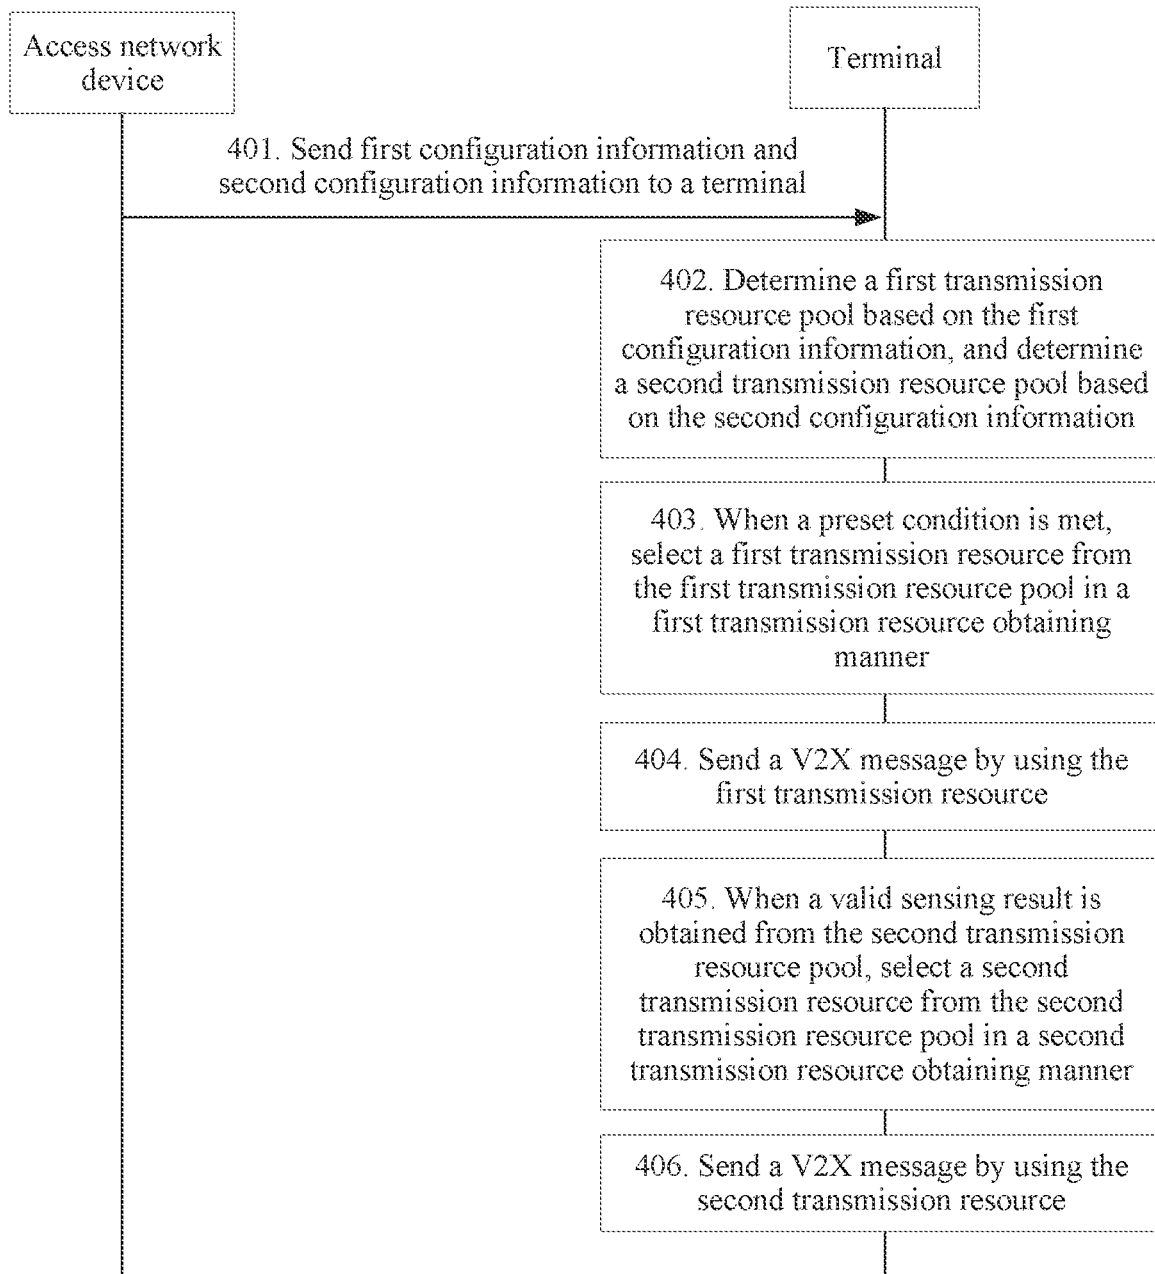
Access network device

Terminal

401. Send first configuration information and second configuration information to a terminal

402. Determine a first transmission resource pool based on the first configuration information, and determine a second transmission resource pool based on the second configuration information

403. When a preset condition is met, select a first transmission resource from the first transmission resource pool in a first transmission resource obtaining manner

404. Send a V2X message by using the first transmission resource

405. When a valid sensing result is obtained from the second transmission resource pool, select a second transmission resource from the second transmission resource pool in a second transmission resource obtaining manner

406. Send a V2X message by using the second transmission resource